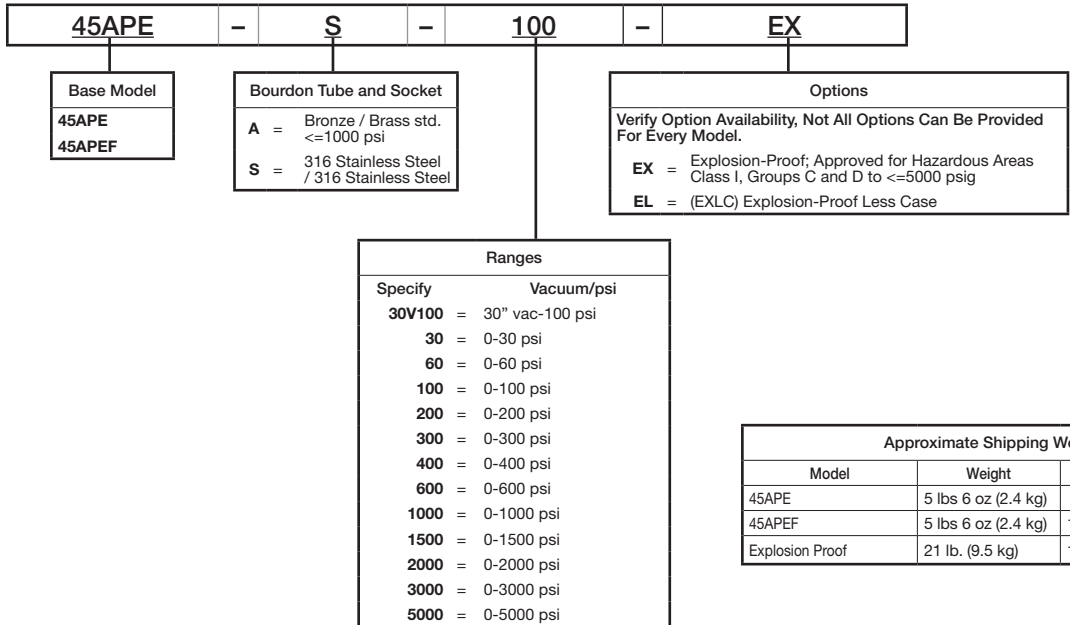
| 45APE | – | S | – | 100 | – | EX |
|---|---|---|---|---|---|---|

Base Model
45APE
45APEF

Bourdon Tube and Socket
A = Bronze / Brass std. <=1000 psi
S = 316 Stainless Steel / 316 Stainless Steel

Options
Verify Option Availability, Not All Options Can Be Provided For Every Model.
EX = Explosion-Proof; Approved for Hazardous Areas Class I, Groups C and D to <=5000 psig
EL = (EXLC) Explosion-Proof Less Case

Ranges

| Specify | Vacuum/psi |
|---|---|
| 30V100 = | 30" vac-100 psi |
| 30 = | 0-30 psi |
| 60 = | 0-60 psi |
| 100 = | 0-100 psi |
| 200 = | 0-200 psi |
| 300 = | 0-300 psi |
| 400 = | 0-400 psi |
| 600 = | 0-600 psi |
| 1000 = | 0-1000 psi |
| 1500 = | 0-1500 psi |
| 2000 = | 0-2000 psi |
| 3000 = | 0-3000 psi |
| 5000 = | 0-5000 psi |

Approximate Shipping We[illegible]

| Model | Weight | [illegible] |
|---|---|---|
| 45APE | 5 lbs 6 oz (2.4 kg) | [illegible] |
| 45APEF | 5 lbs 6 oz (2.4 kg) | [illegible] |
| Explosion Proof | 21 lb. (9.5 kg) | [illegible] |